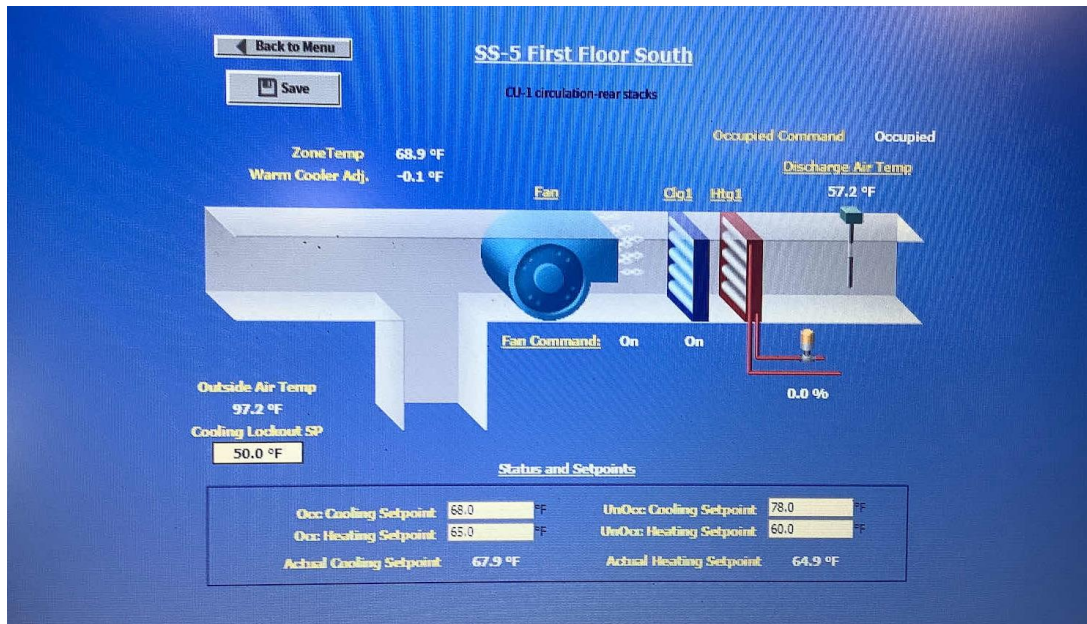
Back to Menu

Save

SS-5 First Floor South

CU-1 circulation-rear stacks

Occupied Command Occupied

Discharge Air Temp

57.2 °F

ZoneTemp 68.9 °F

Warm Cooler Adj. -0.1 °F

Fan

Clg1

Htg1

Fan Command: On

On

0.0 %

Outside Air Temp

97.2 °F

Cooling Lockout SP

50.0 °F

Status and Setpoints

Occ Cooling Setpoint 68.0 °F

Occ Heating Setpoint 65.0 °F

UnOcc Cooling Setpoint 78.0 °F

UnOcc Heating Setpoint 60.0 °F

Actual Cooling Setpoint 67.9 °F

Actual Heating Setpoint 64.9 °F